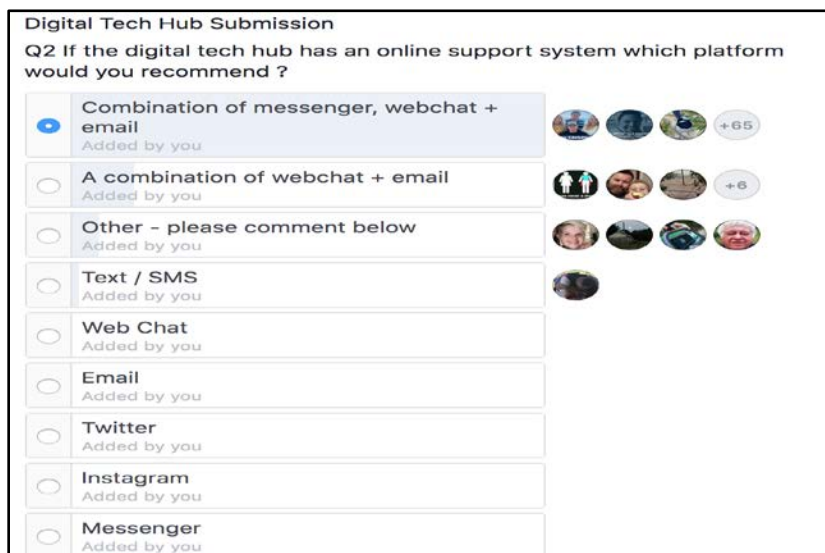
Digital Tech Hub Submission

Q2 If the digital tech hub has an online support system which platform would you recommend ?

Combination of messenger, webchat + email
Added by you
+65

A combination of webchat + email
Added by you
+6

Other - please comment below
Added by you

Text / SMS
Added by you

Web Chat
Added by you

Email
Added by you

Twitter
Added by you

Instagram
Added by you

Messenger
Added by you